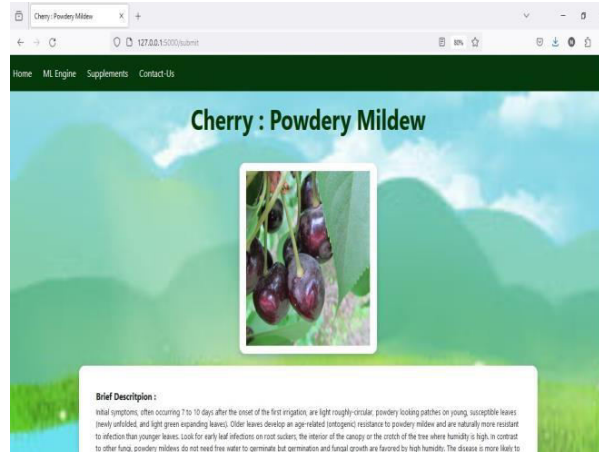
Cherry : Powdery Mildew ×  +

127.0.0.1:5000/submit  80%

Home  ML Engine  Supplements  Contact-Us

Cherry : Powdery Mildew

Brief Descritpion :

Initial symptoms, often occurring 7 to 10 days after the onset of the first irrigation, are light roughly-circular, powdery looking patches on young, susceptible leaves (newly unfolded, and light green expanding leaves). Older leaves develop an age-related (ontogenic) resistance to powdery mildew and are naturally more resistant to infection than younger leaves. Look for early leaf infections on root suckers, the interior of the canopy or the crotch of the tree where humidity is high. In contrast to other fungi, powdery mildews do not need free water to germinate but germination and fungal growth are favored by high humidity. The disease is more likely to